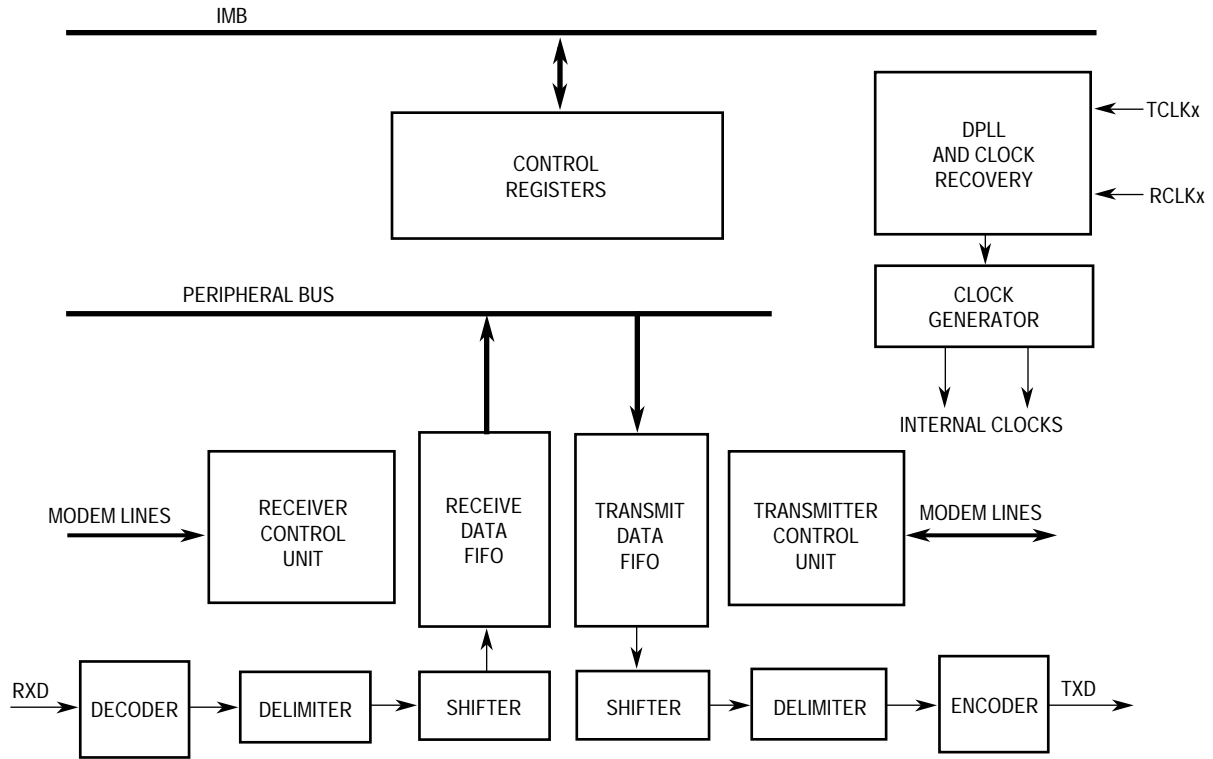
IMB

CONTROL REGISTERS

DPLL AND CLOCK RECOVERY

TCLKx

RCLKx

CLOCK GENERATOR

INTERNAL CLOCKS

PERIPHERAL BUS

MODEM LINES

RECEIVER CONTROL UNIT

RECEIVE DATA FIFO

TRANSMIT DATA FIFO

TRANSMITTER CONTROL UNIT

MODEM LINES

RXD

DECODER

DELIMITER

SHIFTER

SHIFTER

DELIMITER

ENCODER

TXD